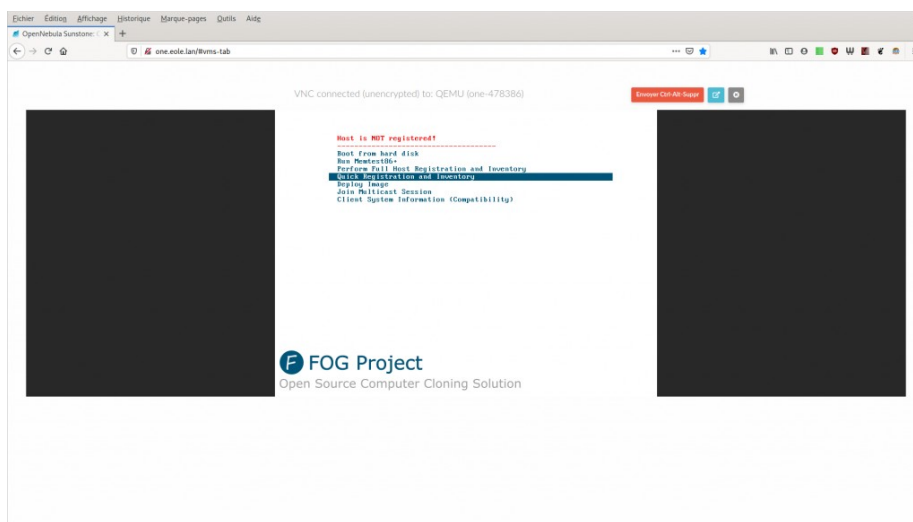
Fichier Édition Affichage Historique Marque-pages Outils Aide

OpenNebula Sunstone: ×

one.eole.lan/#vms-tab

VNC connected (unencrypted) to: QEMU (one-478386)

Envoyer Ctrl-Alt-Suppr

Host is NOT registered!

Boot from hard disk
Run Memtest86+
Perform Full Host Registration and Inventory
Quick Registration and Inventory
Deploy Image
Join Multicast Session
Client System Information (Compatibility)

FOG Project
Open Source Computer Cloning Solution